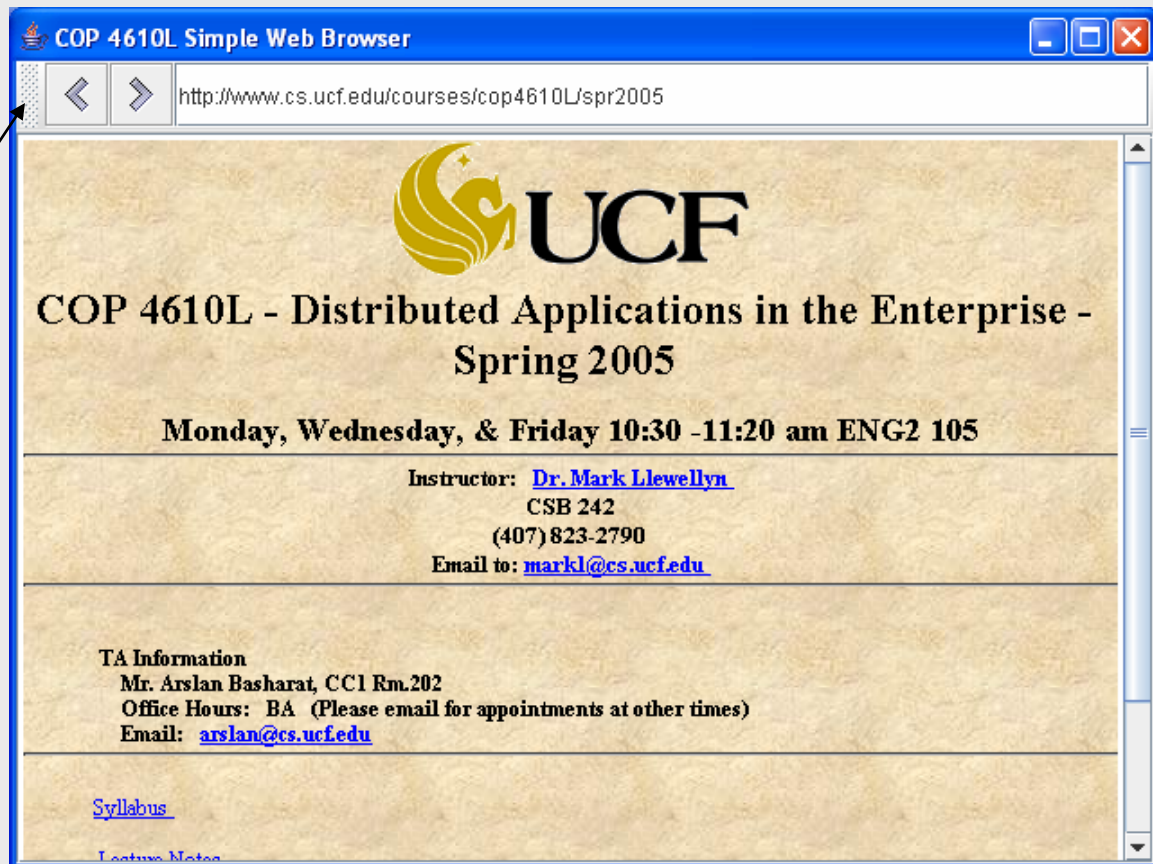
COP 4610L Simple Web Browser

http://www.cs.ucf.edu/courses/cop4610L/spr2005

UCF

COP 4610L - Distributed Applications in the Enterprise - Spring 2005

Monday, Wednesday, & Friday 10:30 -11:20 am ENG2 105

Instructor: Dr. Mark Llewellyn
CSB 242
(407) 823-2790
Email to: markl@cs.ucf.edu

TA Information
Mr. Arslan Basharat, CC1 Rm.202
Office Hours: BA (Please email for appointments at other times)
Email: arslan@cs.ucf.edu

Syllabus

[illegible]